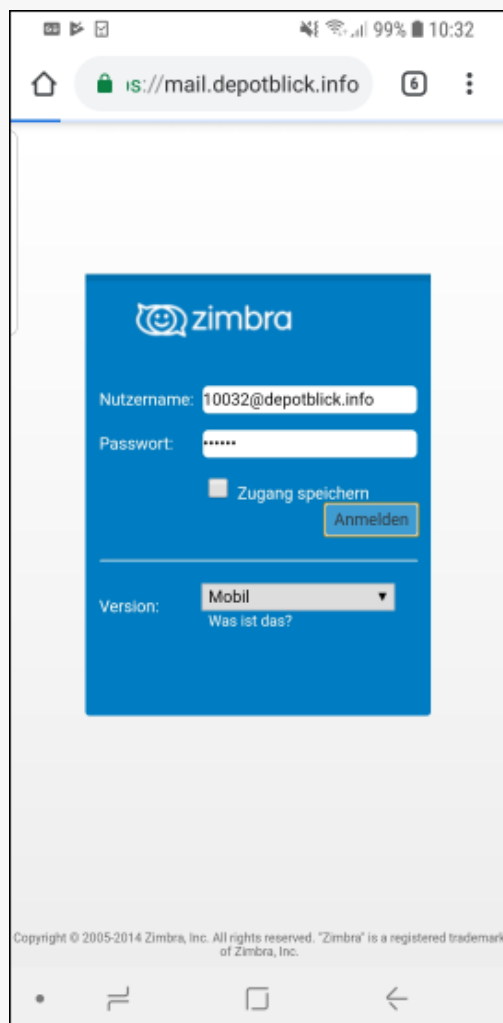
99% 10:32

ıs://mail.depotblick.info

6

zimbra

Nutzername: 10032@depotblick.info

Passwort: ••••••

Zugang speichern

Anmelden

Version: Mobil

Was ist das?

Copyright © 2005-2014 Zimbra, Inc. All rights reserved. "Zimbra" is a registered trademark of Zimbra, Inc.